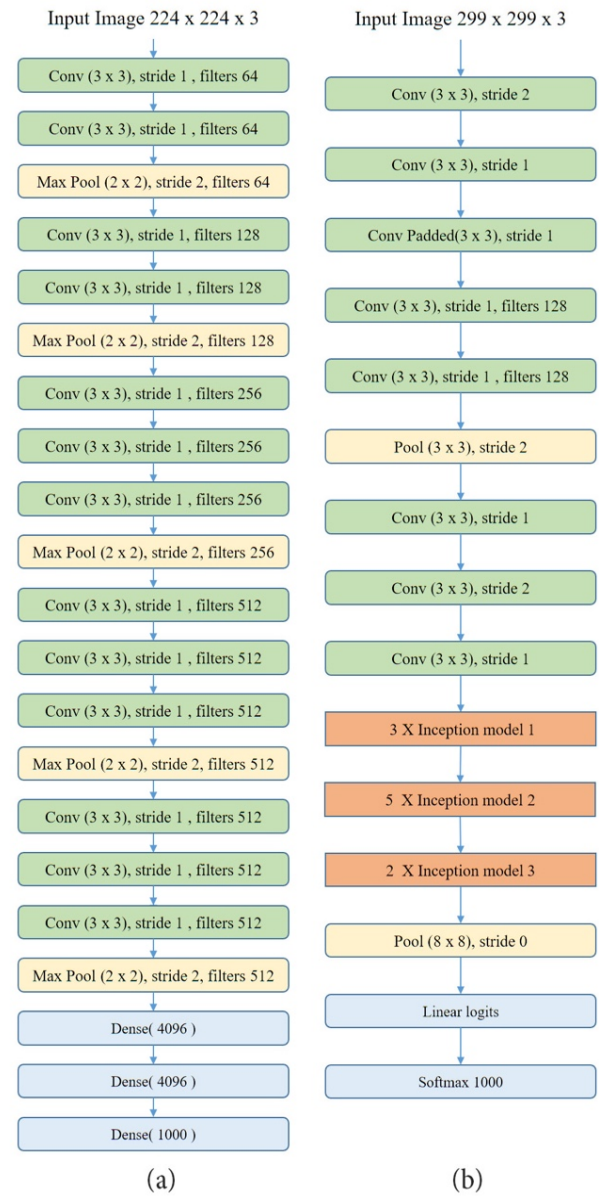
Input Image 224 x 224 x 3

Conv (3 x 3), stride 1 , filters 64

Conv (3 x 3), stride 1 , filters 64

Max Pool (2 x 2), stride 2, filters 64

Conv (3 x 3), stride 1, filters 128

Conv (3 x 3), stride 1 , filters 128

Max Pool (2 x 2), stride 2, filters 128

Conv (3 x 3), stride 1 , filters 256

Conv (3 x 3), stride 1 , filters 256

Conv (3 x 3), stride 1 , filters 256

Max Pool (2 x 2), stride 2, filters 256

Conv (3 x 3), stride 1 , filters 512

Conv (3 x 3), stride 1 , filters 512

Conv (3 x 3), stride 1 , filters 512

Max Pool (2 x 2), stride 2, filters 512

Conv (3 x 3), stride 1 , filters 512

Conv (3 x 3), stride 1 , filters 512

Conv (3 x 3), stride 1 , filters 512

Max Pool (2 x 2), stride 2, filters 512

Dense( 4096 )

Dense( 4096 )

Dense( 1000 )

(a)

Input Image 299 x 299 x 3

Conv (3 x 3), stride 2

Conv (3 x 3), stride 1

Conv Padded(3 x 3), stride 1

Conv (3 x 3), stride 1, filters 128

Conv (3 x 3), stride 1 , filters 128

Pool (3 x 3), stride 2

Conv (3 x 3), stride 1

Conv (3 x 3), stride 2

Conv (3 x 3), stride 1

3 X Inception model 1

5 X Inception model 2

2 X Inception model 3

Pool (8 x 8), stride 0

Linear logits

Softmax 1000

(b)